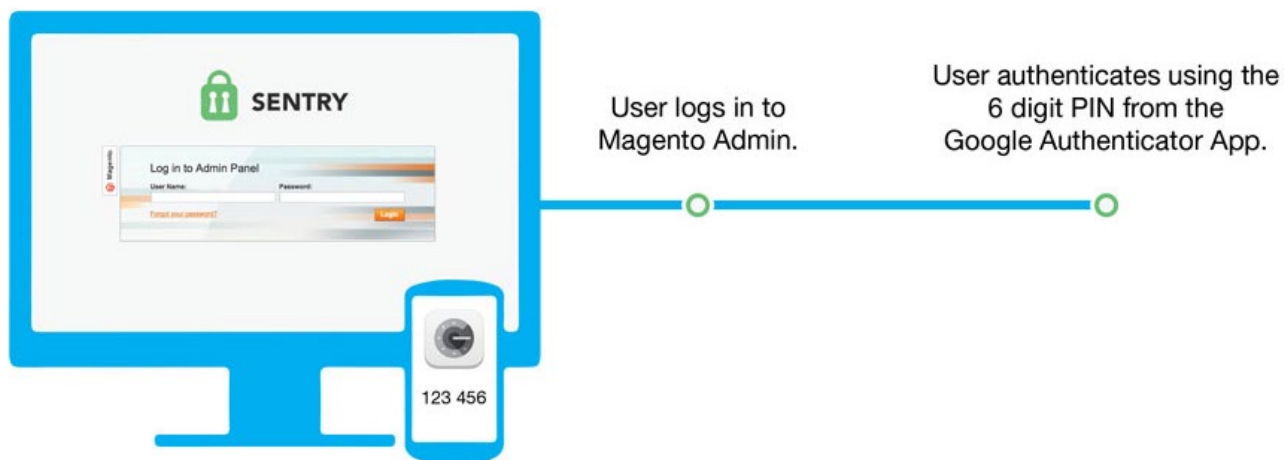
SENTRY

Magento

Log in to Admin Panel

User Name:

Password:

Forgot your password?

Login

123 456

User logs in to Magento Admin.

User authenticates using the 6 digit PIN from the Google Authenticator App.